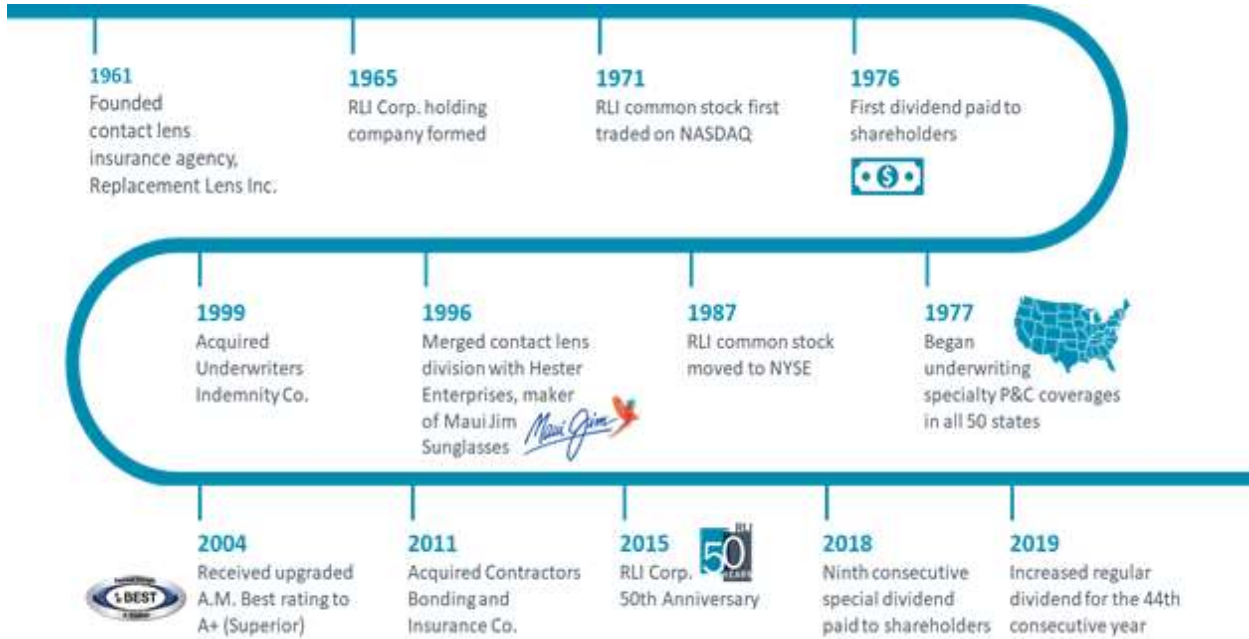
1961
Founded contact lens insurance agency, Replacement Lens Inc.

1965
RLI Corp. holding company formed

1971
RLI common stock first traded on NASDAQ

1976
First dividend paid to shareholders

$

1999
Acquired Underwriters Indemnity Co.

1996
Merged contact lens division with Hester Enterprises, maker of Maui Jim Sunglasses

Maui Jim

1987
RLI common stock moved to NYSE

1977
Began underwriting specialty P&C coverages in all 50 states

2004
Received upgraded A.M. Best rating to A+ (Superior)

BEST

2011
Acquired Contractors Bonding and Insurance Co.

2015
RLI Corp. 50th Anniversary

RLI 50 YEARS

2018
Ninth consecutive special dividend paid to shareholders

2019
Increased regular dividend for the 44th consecutive year